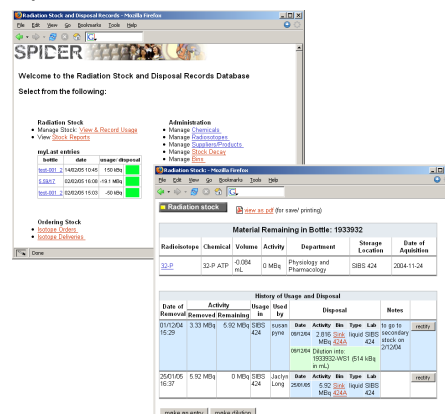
Radiation Stock and Disposal Records - Mozilla Firefox
File Edit View Go Bookmarks Tools Help

SPIDER

Welcome to the Radiation Stock and Disposal Records Database

Select from the following:

Radiation Stock
• Manage Stock: View & Record Usage
• View Stock Reports

myList entries

| bottle | date | usage | disposal |
|---|---|---|---|
| test-001_2 | 14/02/05 10:45 | 150 kBq | |
| 5.5/s1/2 | 14/02/05 16:06 | -19.1 MBq | |
| test-001_2 | 02/02/05 15:03 | -50 kBq | |

Ordering Stock
• Isotope Orders
• Isotope Deliveries

Administration
• Manage Chemicals
• Manage Radioisotopes
• Manage Suppliers/Products
• Manage Stock Decay
• Manage Bins

Done

Radiation Stock - Mozilla Firefox
File Edit View Go Bookmarks Tools Help

Radiation stock

view as pdf (for save/ printing)

Material Remaining in Bottle: 1933932

| Radioisotope | Chemical | Volume | Activity | Department | Storage Location | Date of Aquisition |
|---|---|---|---|---|---|---|
| 32-P | 32-P ATP | -0.084 mL | 0 MBq | Physiology and Pharmacology | SIBS 424 | 2004-11-24 |

History of Usage and Disposal

| Date of Removal | Activity Removed | Activity Remaining | Usage in | Used by | Disposal | Notes | |
|---|---|---|---|---|---|---|---|
| 01/12/04 16:29 | 3.33 MBq | 5.92 MBq | SIBS 424 | susan pyne | Date: 06/12/04, Activity: 2.816 MBq, Bin: Sink 424A, Type: liquid, Lab: SIBS 424; 06/12/04 Dilution into: 1933932-WS1 (514 kBq in mL) | to go to secondary stock on 2/12/04 | rectify |
| 25/01/05 16:37 | 5.92 MBq | 0 MBq | SIBS 424 | Jaclyn Long | Date: 25/01/05, Activity: 5.92 MBq, Bin: Sink 424A, Type: liquid, Lab: SIBS 424 | | rectify |

make an entry | make dilution